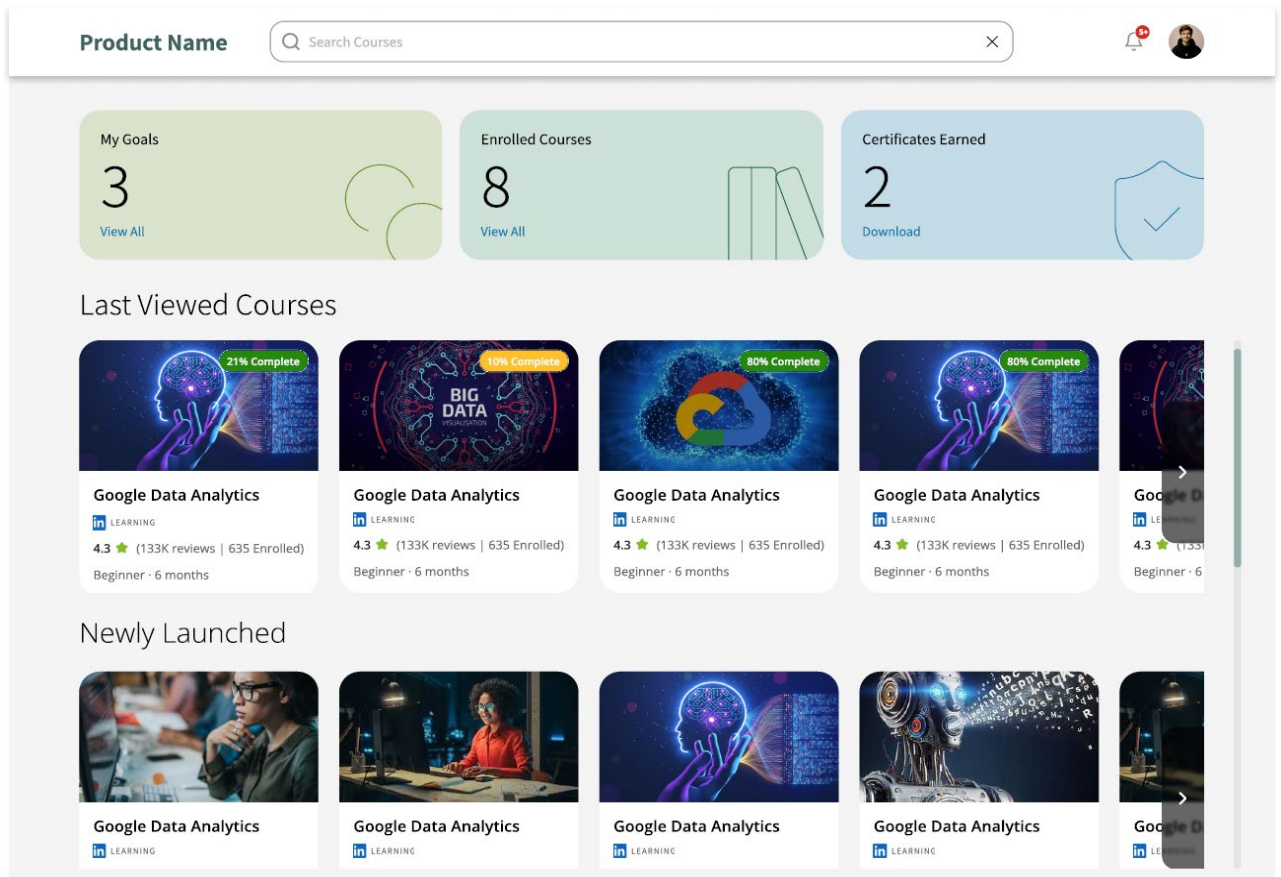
Product Name

Search Courses

×

5+

My Goals
3
View All

Enrolled Courses
8
View All

Certificates Earned
2
Download

Last Viewed Courses

21% Complete
Google Data Analytics
in LEARNING
4.3 ★ (133K reviews | 635 Enrolled)
Beginner · 6 months

10% Complete
BIG DATA VISUALISATION
Google Data Analytics
in LEARNING
4.3 ★ (133K reviews | 635 Enrolled)
Beginner · 6 months

80% Complete
Google Data Analytics
in LEARNING
4.3 ★ (133K reviews | 635 Enrolled)
Beginner · 6 months

80% Complete
Google Data Analytics
in LEARNING
4.3 ★ (133K reviews | 635 Enrolled)
Beginner · 6 months

Google D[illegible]
in LE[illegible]
4.3 ★ (133K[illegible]
Beginner · 6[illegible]

Newly Launched

Google Data Analytics
in LEARNING

Google Data Analytics
in LEARNING

Google Data Analytics
in LEARNING

Google Data Analytics
in LEARNING

Google D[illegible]
in LE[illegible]